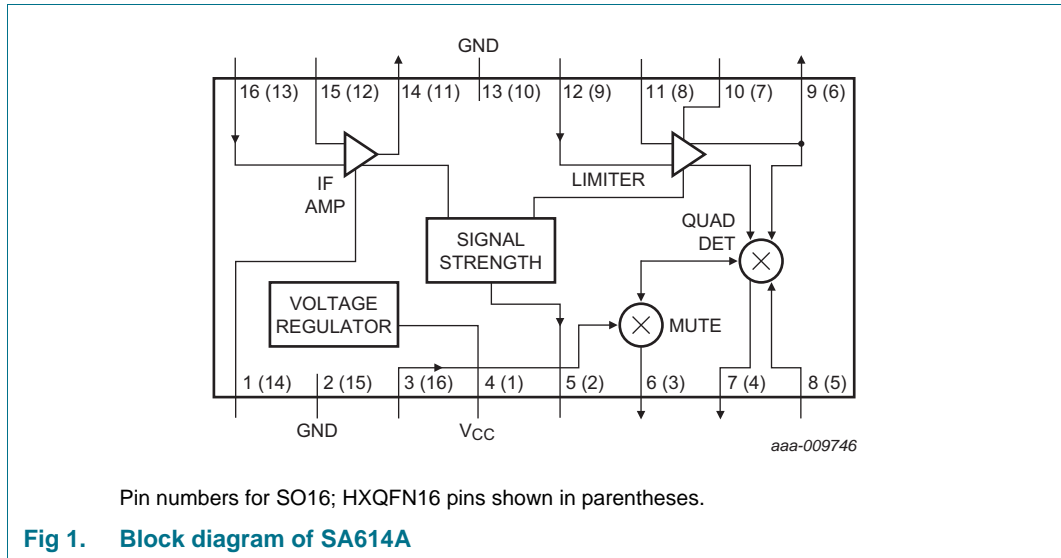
GND

16 (13)
15 (12)
14 (11)
13 (10)
12 (9)
11 (8)
10 (7)
9 (6)

IF AMP

LIMITER

SIGNAL STRENGTH

QUAD DET

VOLTAGE REGULATOR

MUTE

1 (14)
2 (15)
3 (16)
4 (1)
5 (2)
6 (3)
7 (4)
8 (5)

GND
$V_{CC}$

aaa-009746

Pin numbers for SO16; HXQFN16 pins shown in parentheses.

Fig 1. Block diagram of SA614A